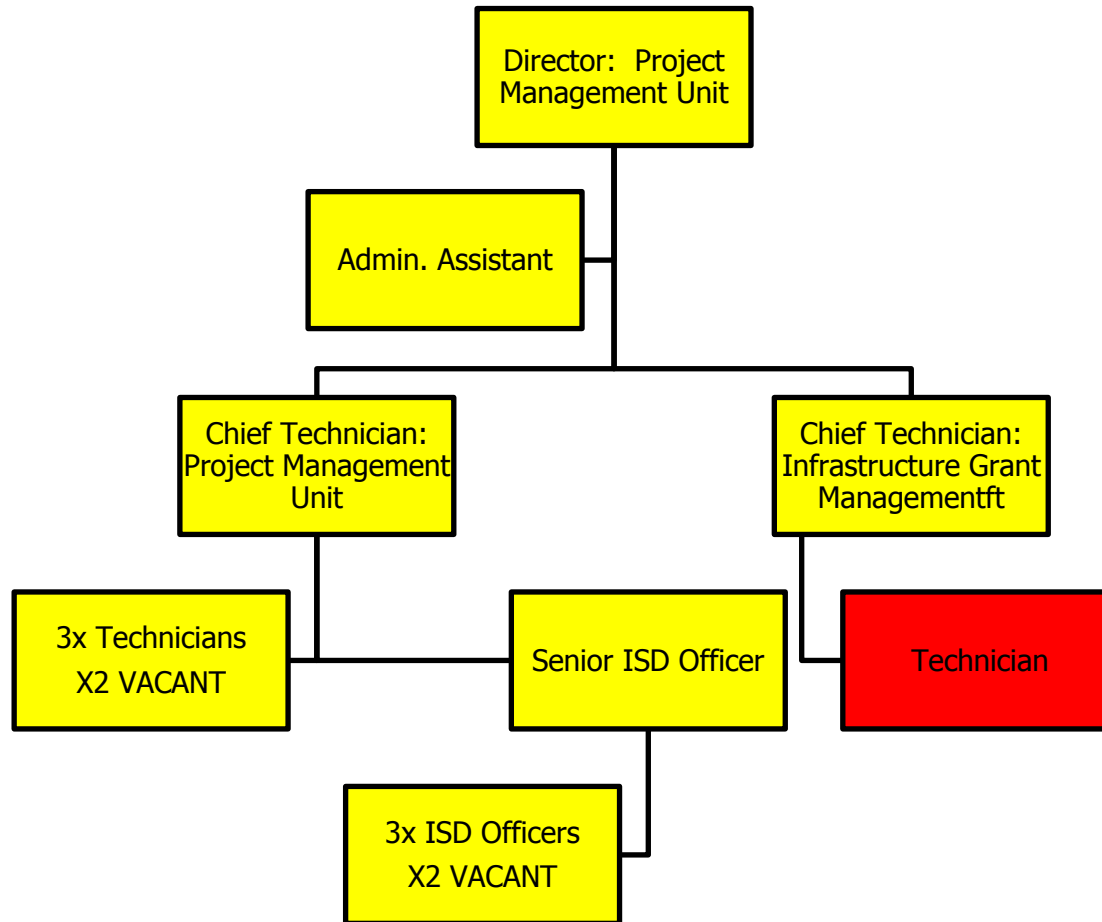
Director: Project Management Unit

Admin. Assistant

Chief Technician: Project Management Unit

Chief Technician: Infrastructure Grant Managementft

3x Technicians
X2 VACANT

Senior ISD Officer

Technician

3x ISD Officers
X2 VACANT